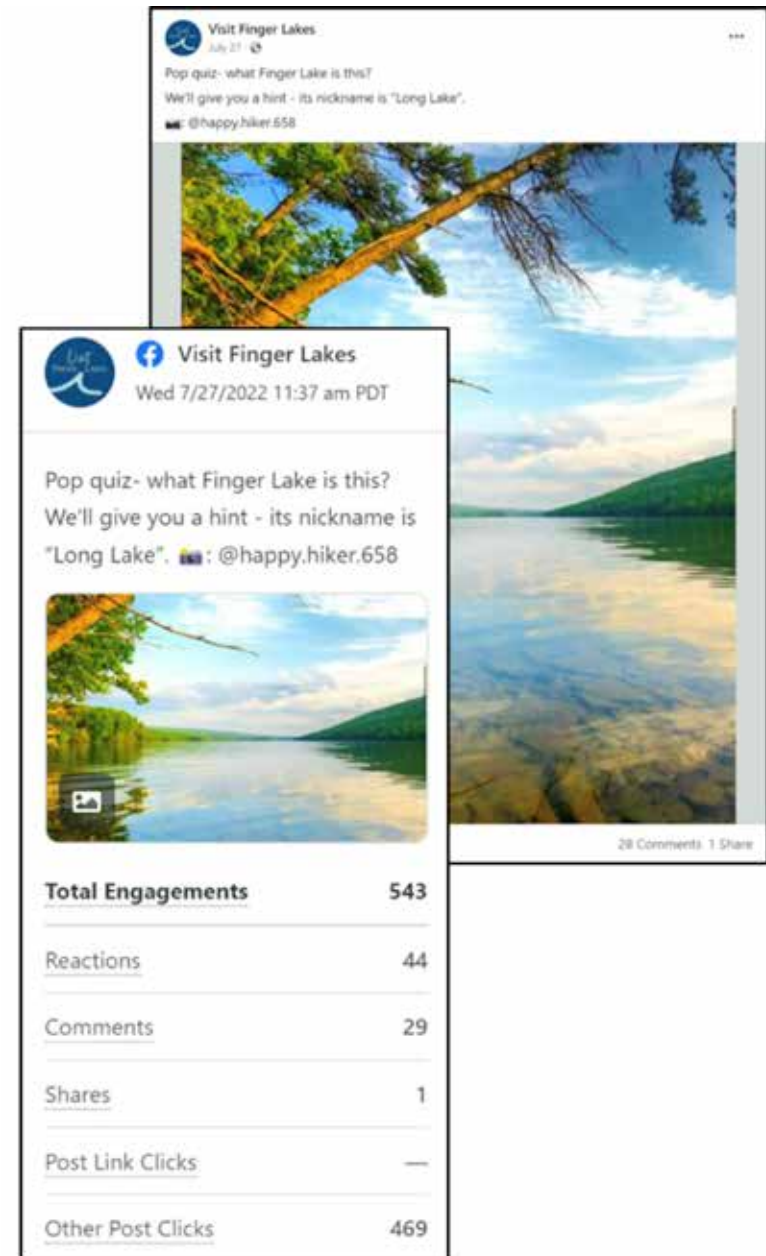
Visit Finger Lakes
July 27 · 

...

Pop quiz- what Finger Lake is this?
We'll give you a hint - its nickname is "Long Lake".
📷: @happy.hiker.658

28 Comments 1 Share

Visit Finger Lakes
Wed 7/27/2022 11:37 am PDT

Pop quiz- what Finger Lake is this? We'll give you a hint - its nickname is "Long Lake". 📷: @happy.hiker.658

| | |
|---|---|
| Total Engagements | 543 |
| Reactions | 44 |
| Comments | 29 |
| Shares | 1 |
| Post Link Clicks | — |
| Other Post Clicks | 469 |